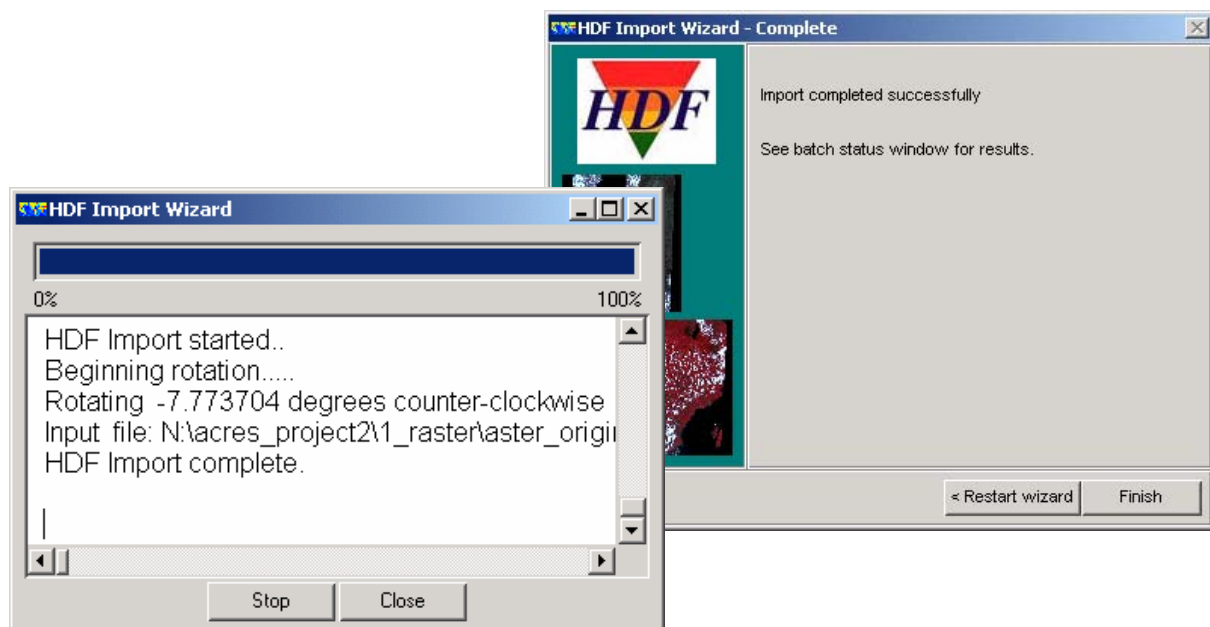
HDF Import Wizard - Complete

HDF

Import completed successfully

See batch status window for results.

< Restart wizard

Finish

HDF Import Wizard

0%

100%

HDF Import started..
Beginning rotation.....
Rotating -7.773704 degrees counter-clockwise
Input file: N:\acres_project2\1_raster\aster_origi
HDF Import complete.

Stop

Close